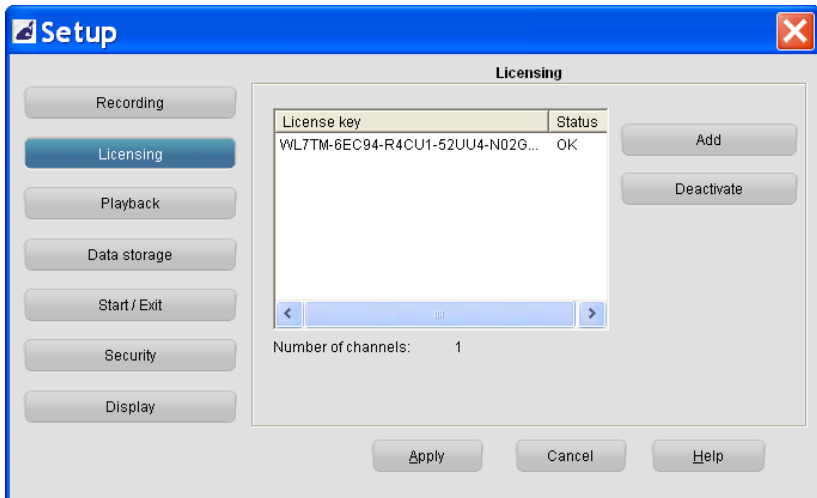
Setup

Recording

Licensing

Playback

Data storage

Start / Exit

Security

Display

Licensing

| License key | Status |
|---|---|
| WL7TM-6EC94-R4CU1-52UU4-N02G... | OK |

Add

Deactivate

Number of channels: 1

Apply

Cancel

Help